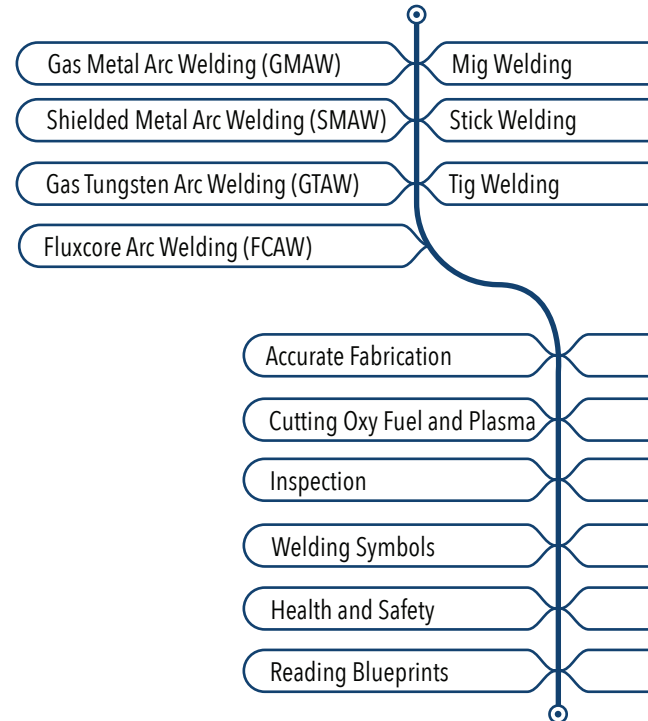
Gas Metal Arc Welding (GMAW)
Mig Welding
Shielded Metal Arc Welding (SMAW)
Stick Welding
Gas Tungsten Arc Welding (GTAW)
Tig Welding
Fluxcore Arc Welding (FCAW)
Accurate Fabrication
Cutting Oxy Fuel and Plasma
Inspection
Welding Symbols
Health and Safety
Reading Blueprints